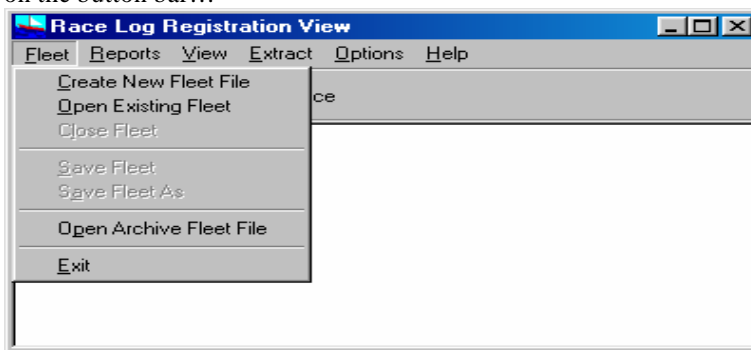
on the button bar...

Race Log Registration View

Fleet Reports View Extract Options Help

Create New Fleet File
Open Existing Fleet
Close Fleet

Save Fleet
Save Fleet As

Open Archive Fleet File

Exit

ce